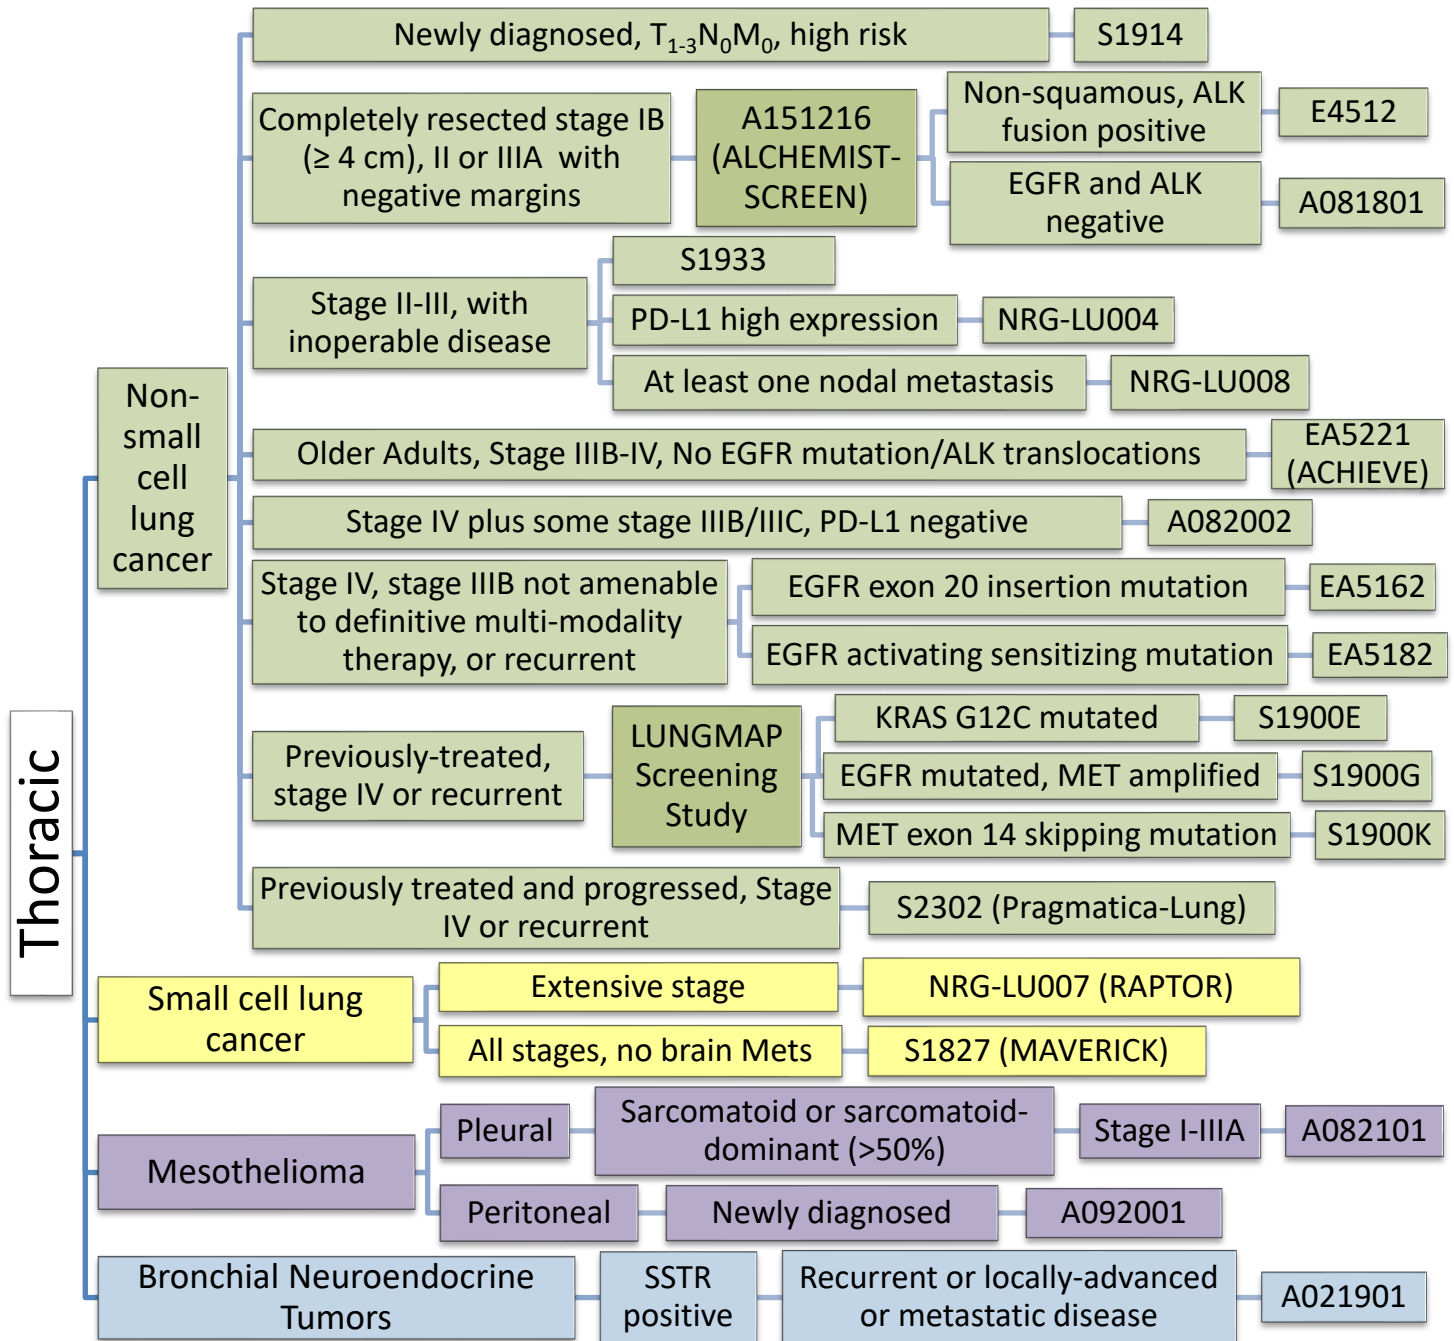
Thoracic

Non-small cell lung cancer

Newly diagnosed, $T_{1-3}N_0M_0$, high risk
S1914

Completely resected stage IB (≥ 4 cm), II or IIIA with negative margins
A151216 (ALCHEMIST-SCREEN)
Non-squamous, ALK fusion positive
E4512
EGFR and ALK negative
A081801

Stage II-III, with inoperable disease
S1933
PD-L1 high expression
NRG-LU004
At least one nodal metastasis
NRG-LU008

Older Adults, Stage IIIB-IV, No EGFR mutation/ALK translocations
EA5221 (ACHIEVE)

Stage IV plus some stage IIIB/IIIC, PD-L1 negative
A082002

Stage IV, stage IIIB not amenable to definitive multi-modality therapy, or recurrent
EGFR exon 20 insertion mutation
EA5162
EGFR activating sensitizing mutation
EA5182

Previously-treated, stage IV or recurrent
LUNGMAP Screening Study
KRAS G12C mutated
S1900E
EGFR mutated, MET amplified
S1900G
MET exon 14 skipping mutation
S1900K

Previously treated and progressed, Stage IV or recurrent
S2302 (Pragmatica-Lung)

Small cell lung cancer
Extensive stage
NRG-LU007 (RAPTOR)
All stages, no brain Mets
S1827 (MAVERICK)

Mesothelioma
Pleural
Sarcomatoid or sarcomatoid-dominant (>50%)
Stage I-IIIA
A082101
Peritoneal
Newly diagnosed
A092001

Bronchial Neuroendocrine Tumors
SSTR positive
Recurrent or locally-advanced or metastatic disease
A021901